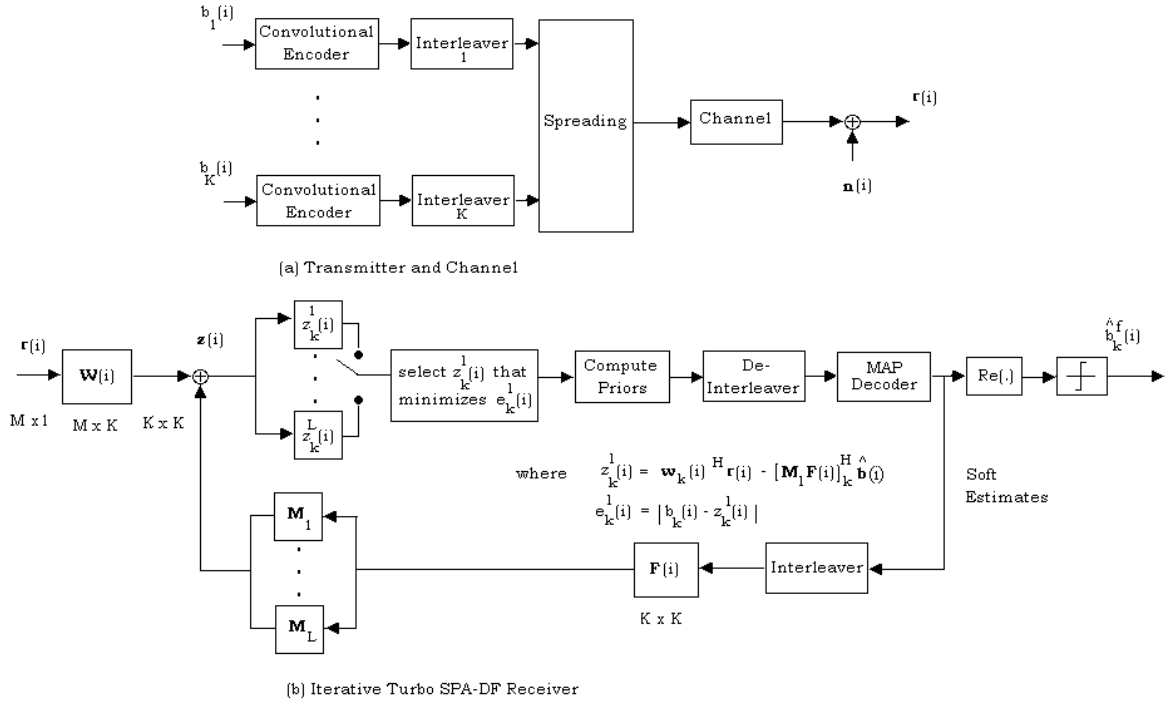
$b_1(i)$

Convolutional Encoder

Interleaver 1

.
.
.

$b_K(i)$

Convolutional Encoder

Interleaver K

Spreading

Channel

$\mathbf{r}(i)$

$\mathbf{n}(i)$

(a) Transmitter and Channel

$\mathbf{r}(i)$

M x 1

$\mathbf{W}(i)$

M x K

K x K

$\mathbf{z}(i)$

$z_k^1(i)$

.
.
.

$z_k^L(i)$

select $z_k^l(i)$ that minimizes $e_k^l(i)$

Compute Priors

De-Interleaver

MAP Decoder

Re(.)

$\hat{b}_k^f(i)$

where $z_k^l(i) = \mathbf{w}_k(i)^H\mathbf{r}(i) - [\mathbf{M}_l\mathbf{F}(i)]_k^H\hat{\mathbf{b}}(i)$

$e_k^l(i) = |b_k(i) - z_k^l(i)|$

Soft Estimates

$\mathbf{M}_1$

.
.
.

$\mathbf{M}_L$

$\mathbf{F}(i)$

K x K

Interleaver

(b) Iterative Turbo SPA-DF Receiver